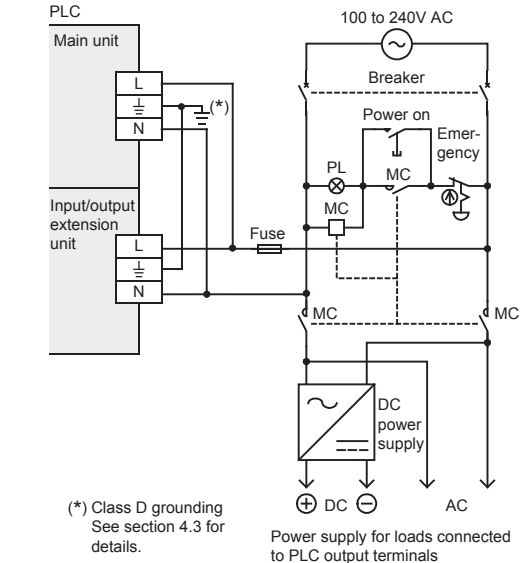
PLC

Main unit

L

$\frac{\perp}{=}$

N

(*)

100 to 240V AC

Breaker

Power on

Emergency

PL

MC

MC

Input/output extension unit

Fuse

L

$\frac{\perp}{=}$

N

MC

MC

DC power supply

$\oplus$ DC $\ominus$

AC

(*) Class D grounding See section 4.3 for details.

Power supply for loads connected to PLC output terminals